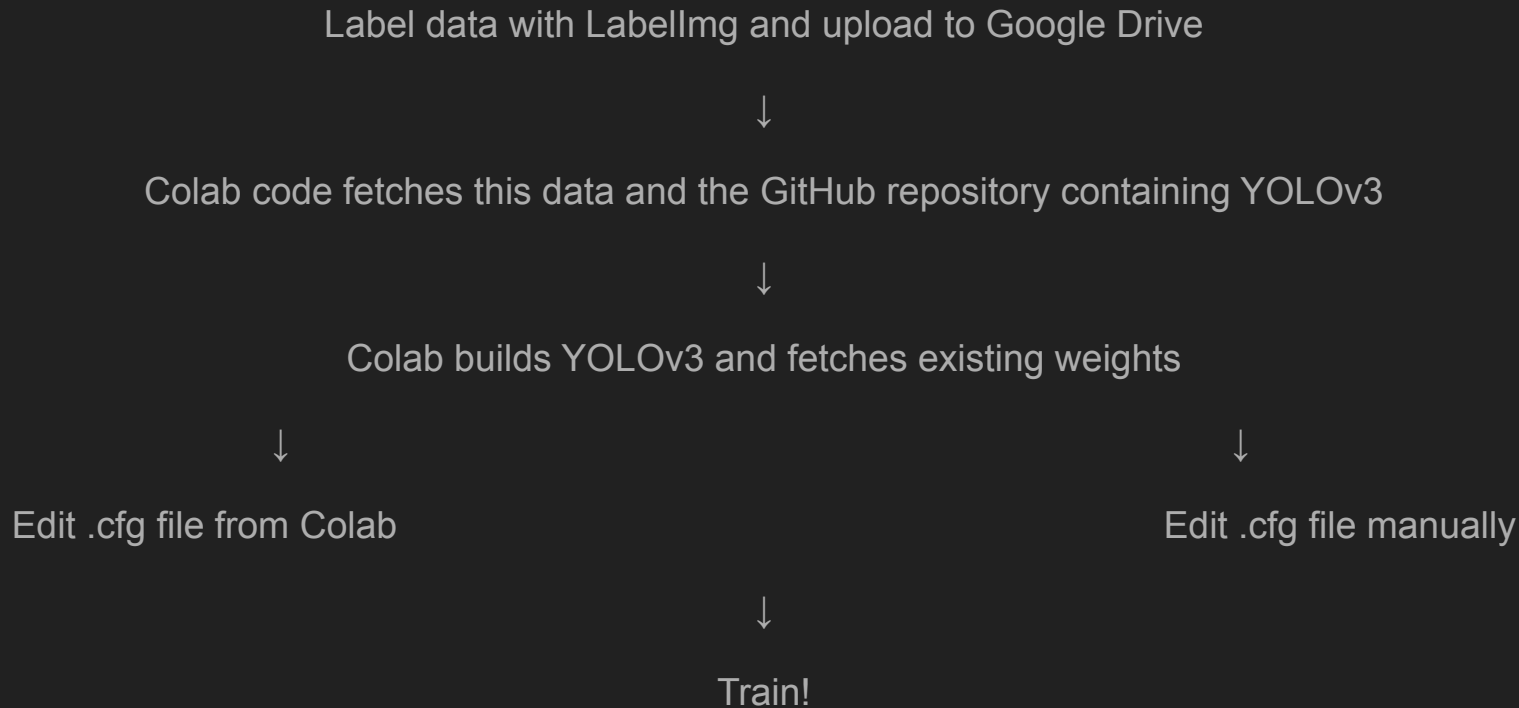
Label data with LabelImg and upload to Google Drive

↓

Colab code fetches this data and the GitHub repository containing YOLOv3

↓

Colab builds YOLOv3 and fetches existing weights

↓

↓

Edit .cfg file from Colab

Edit .cfg file manually

↓

Train!